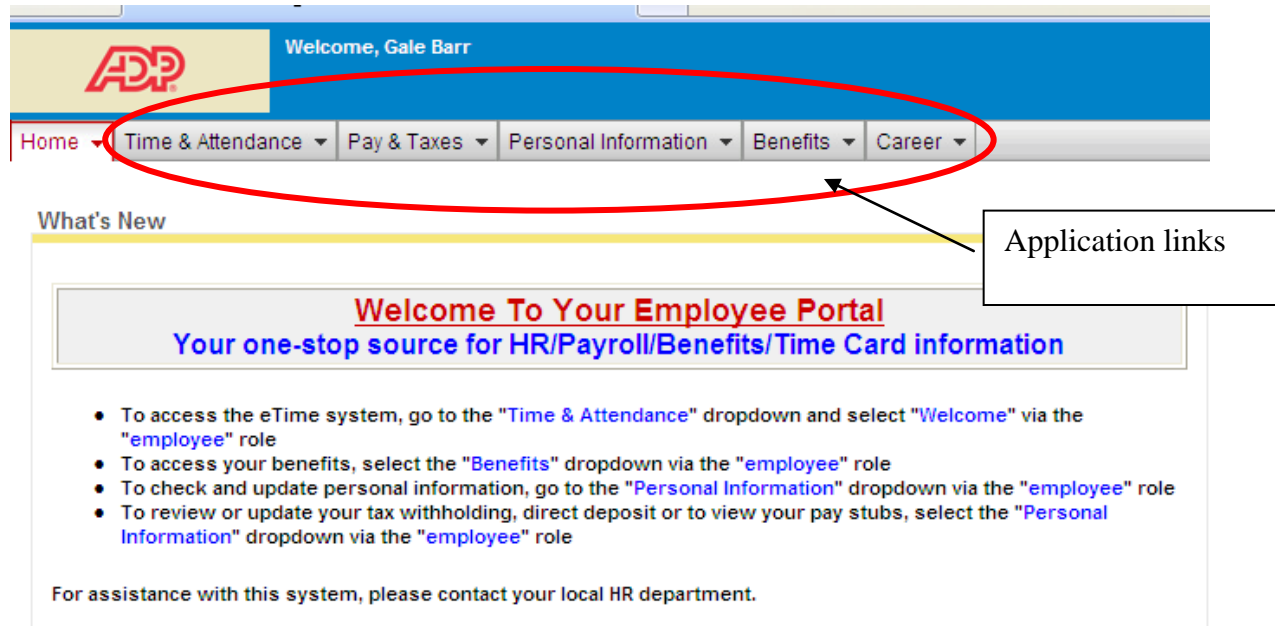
ADP

Welcome, Gale Barr

Home | Time & Attendance | Pay & Taxes | Personal Information | Benefits | Career

Application links

What's New

Welcome To Your Employee Portal
Your one-stop source for HR/Payroll/Benefits/Time Card information

- To access the eTime system, go to the "Time & Attendance" dropdown and select "Welcome" via the "employee" role
- To access your benefits, select the "Benefits" dropdown via the "employee" role
- To check and update personal information, go to the "Personal Information" dropdown via the "employee" role
- To review or update your tax withholding, direct deposit or to view your pay stubs, select the "Personal Information" dropdown via the "employee" role

For assistance with this system, please contact your local HR department.